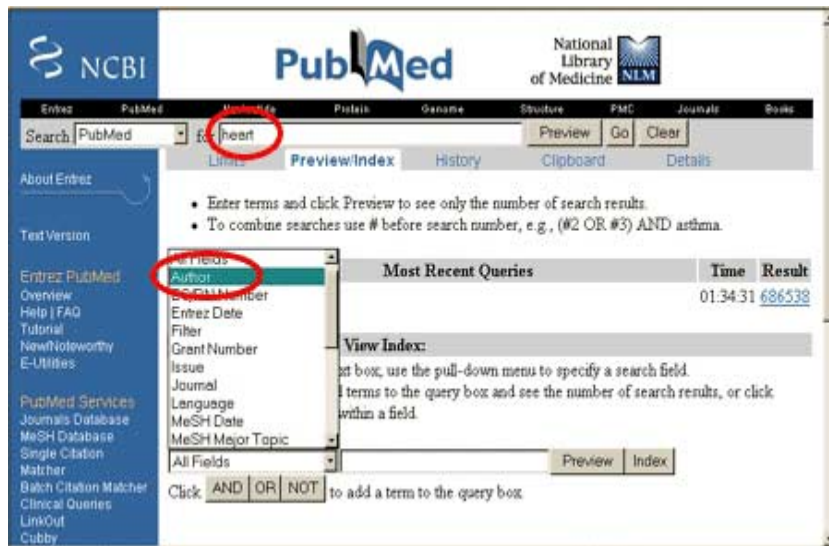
NCBI

PubMed

National Library of Medicine NLM

Entrez PubMed Nucleotide Protein Genome Structure PMC Journals Books

Search PubMed for heart Preview Go Clear

Limits Preview/Index History Clipboard Details

About Entrez

Text Version

Entrez PubMed
Overview
Help | FAQ
Tutorial
New/Noteworthy
E-Utilities

PubMed Services
Journals Database
MeSH Database
Single Citation Matcher
Batch Citation Matcher
Clinical Queries
LinkOut
Cubby

• Enter terms and click Preview to see only the number of search results.
• To combine searches use # before search number, e.g., (#2 OR #3) AND asthma.

All Fields
Author
EC/RN Number
Entrez Date
Filter
Grant Number
Issue
Journal
Language
MeSH Date
MeSH Major Topic

| Most Recent Queries | Time | Result |
|---|---|---|
| | 01:34:31 | 686538 |

View Index:

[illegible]xt box; use the pull-down menu to specify a search field. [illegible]d terms to the query box and see the number of search results, or click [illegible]within a field.

All Fields Preview Index

Click AND OR NOT to add a term to the query box